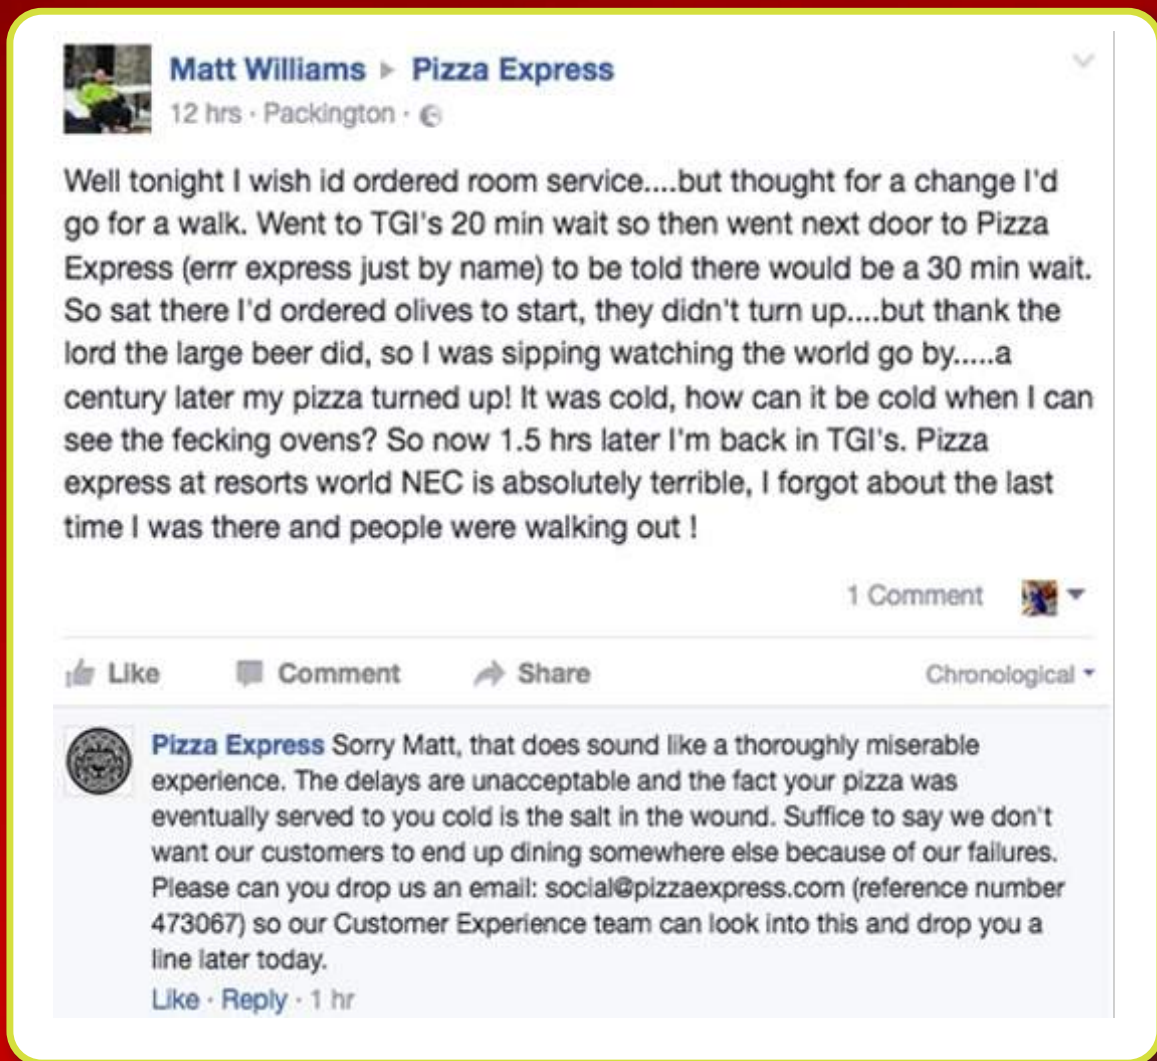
Matt Williams ▸ Pizza Express
12 hrs · Packington ·

Well tonight I wish id ordered room service....but thought for a change I'd go for a walk. Went to TGI's 20 min wait so then went next door to Pizza Express (errr express just by name) to be told there would be a 30 min wait. So sat there I'd ordered olives to start, they didn't turn up....but thank the lord the large beer did, so I was sipping watching the world go by.....a century later my pizza turned up! It was cold, how can it be cold when I can see the fecking ovens? So now 1.5 hrs later I'm back in TGI's. Pizza express at resorts world NEC is absolutely terrible, I forgot about the last time I was there and people were walking out !

1 Comment

Like Comment Share Chronological

Pizza Express Sorry Matt, that does sound like a thoroughly miserable experience. The delays are unacceptable and the fact your pizza was eventually served to you cold is the salt in the wound. Suffice to say we don't want our customers to end up dining somewhere else because of our failures. Please can you drop us an email: social@pizzaexpress.com (reference number 473067) so our Customer Experience team can look into this and drop you a line later today.
Like · Reply · 1 hr